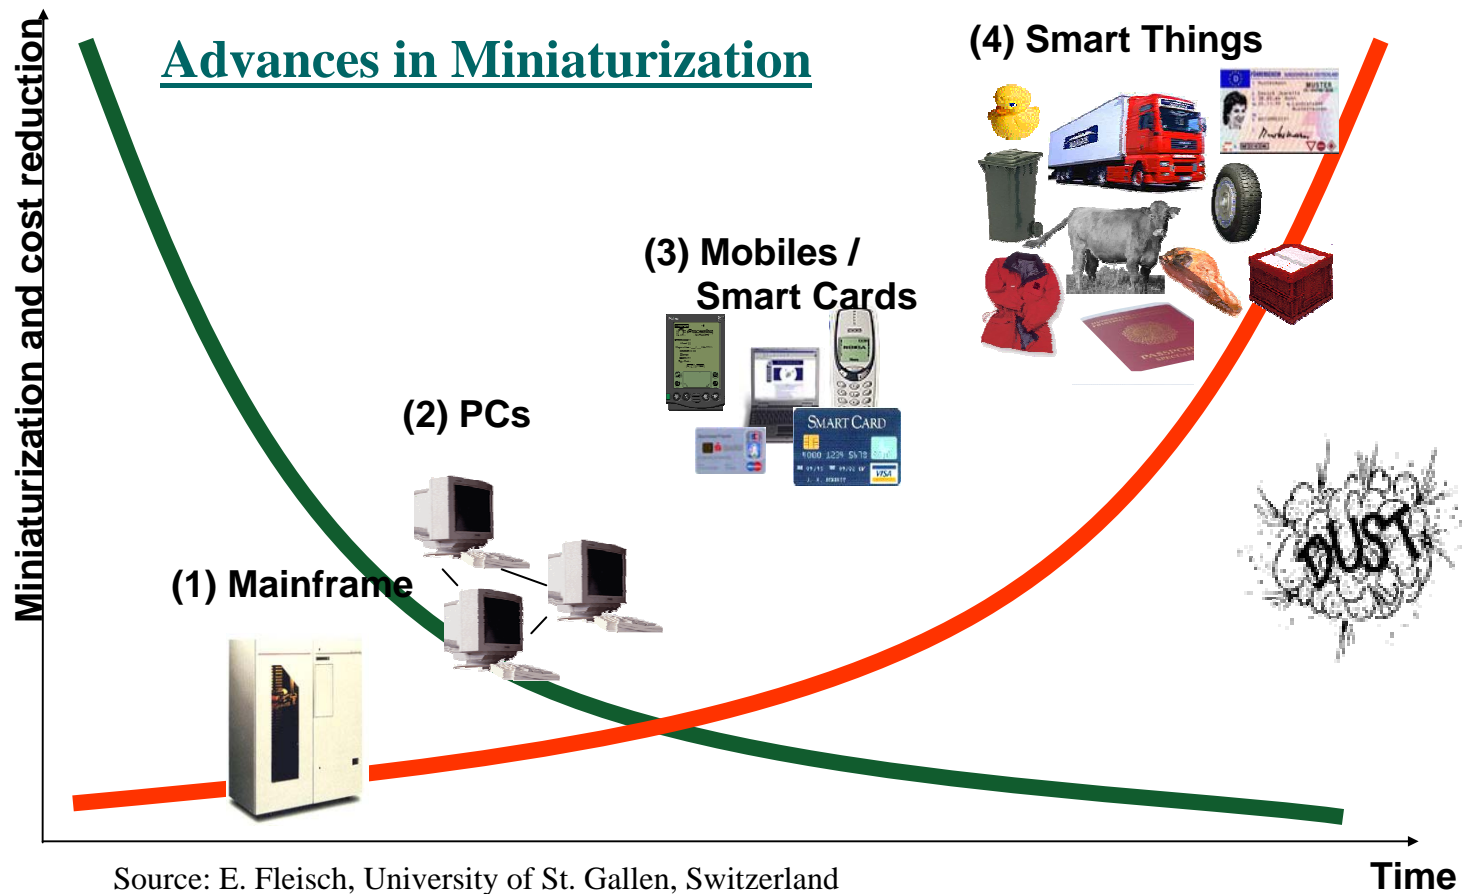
Advances in Miniaturization

Miniaturization and cost reduction

(4) Smart Things

(3) Mobiles / Smart Cards

SMART CARD

(2) PCs

(1) Mainframe

DUST

Source: E. Fleisch, University of St. Gallen, Switzerland

Time